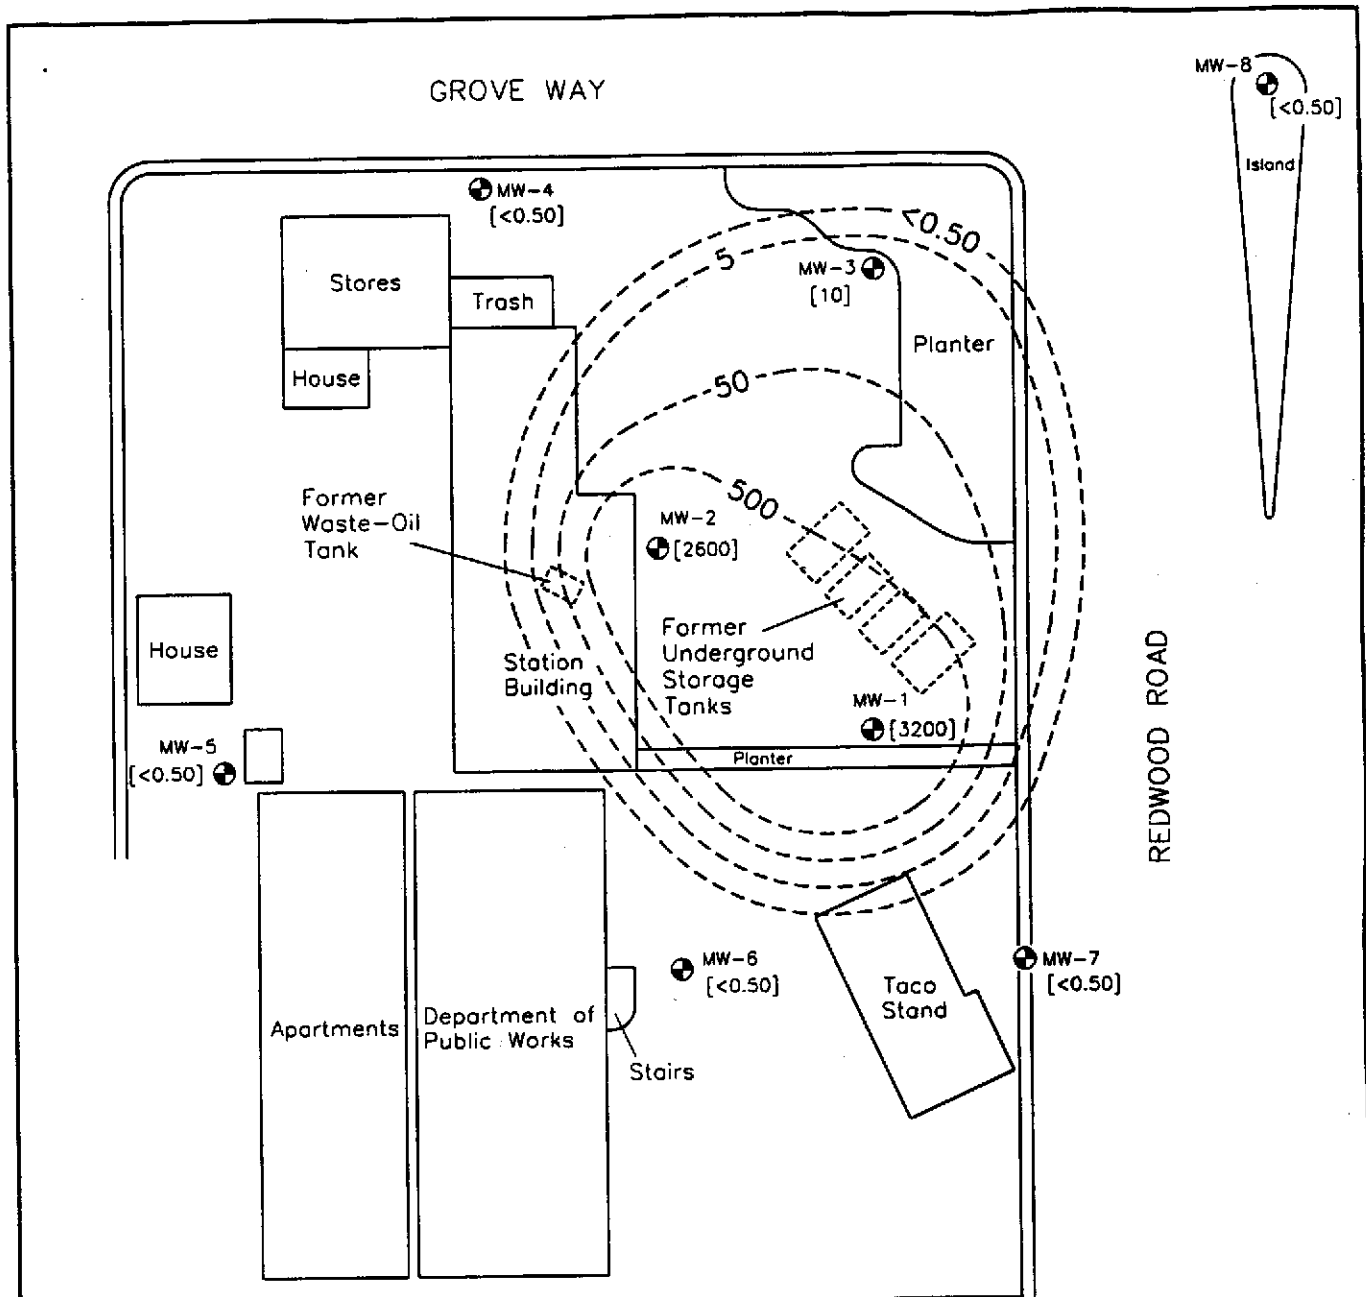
GROVE WAY

MW-8
[<0.50]
Island

MW-4
[<0.50]

<0.50
5
MW-3
[10]

Stores
Trash
House
Planter
50

Former
Waste-Oil
Tank

500
MW-2
[2600]

House

Station
Building

Former
Underground
Storage
Tanks

MW-1
[3200]

REDWOOD ROAD

MW-5
[<0.50]

Planter

MW-6
[<0.50]

MW-7
[<0.50]

Taco
Stand

Apartments

Department of
Public Works

Stairs